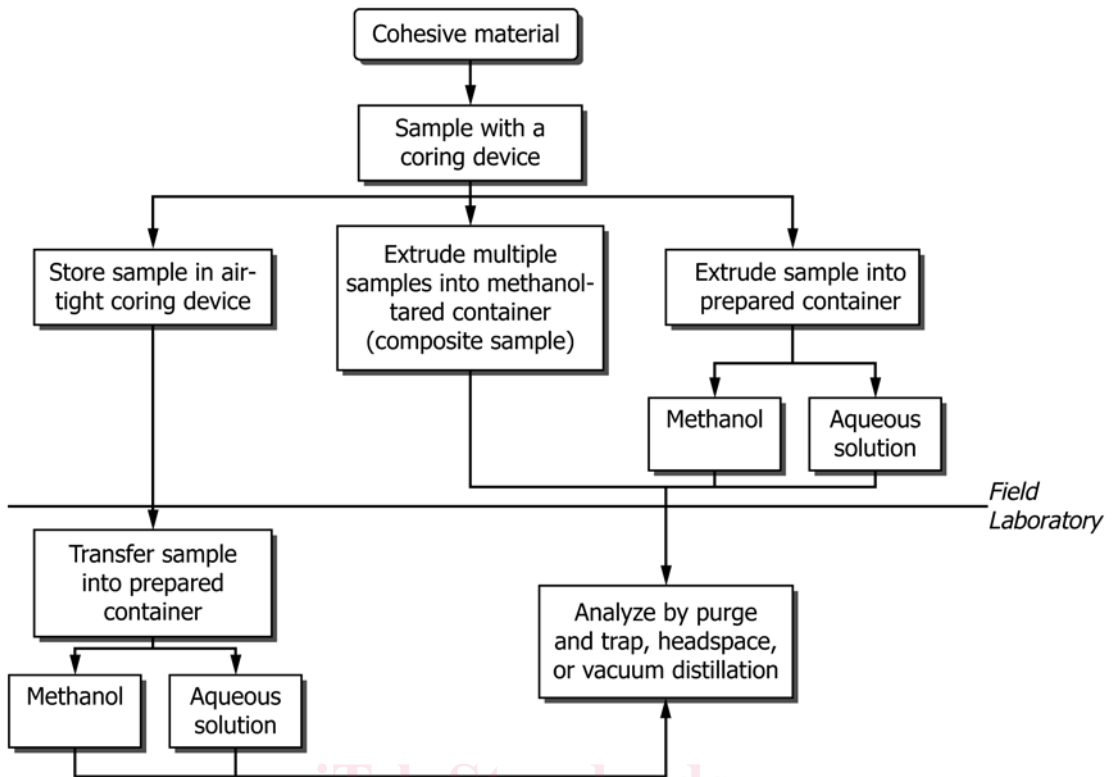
Cohesive material

Sample with a coring device

Store sample in airtight coring device

Extrude multiple samples into methanol-tared container (composite sample)

Extrude sample into prepared container

Methanol

Aqueous solution

Field

Laboratory

Transfer sample into prepared container

Analyze by purge and trap, headspace, or vacuum distillation

Methanol

Aqueous solution